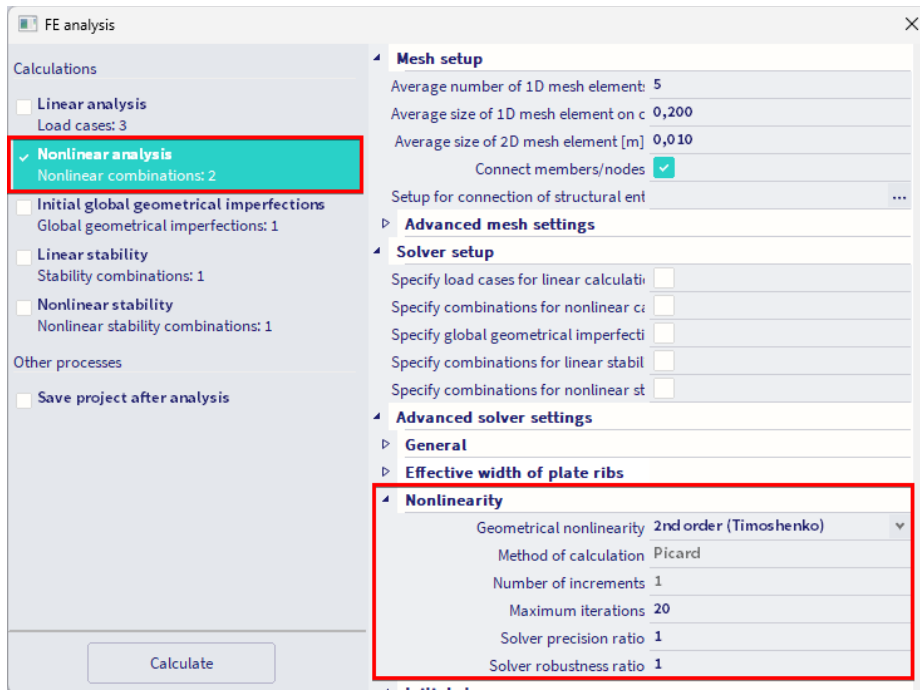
FE analysis

Calculations

Linear analysis
Load cases: 3

Nonlinear analysis
Nonlinear combinations: 2

Initial global geometrical imperfections
Global geometrical imperfections: 1

Linear stability
Stability combinations: 1

Nonlinear stability
Nonlinear stability combinations: 1

Other processes

Save project after analysis

Calculate

Mesh setup
Average number of 1D mesh element: 5
Average size of 1D mesh element on c 0,200
Average size of 2D mesh element [m] 0,010
Connect members/nodes
Setup for connection of structural ent ...
Advanced mesh settings
Solver setup
Specify load cases for linear calculati
Specify combinations for nonlinear ca
Specify global geometrical imperfecti
Specify combinations for linear stabil
Specify combinations for nonlinear st
Advanced solver settings
General
Effective width of plate ribs
Nonlinearity
Geometrical nonlinearity 2nd order (Timoshenko)
Method of calculation Picard
Number of increments 1
Maximum iterations 20
Solver precision ratio 1
Solver robustness ratio 1
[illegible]